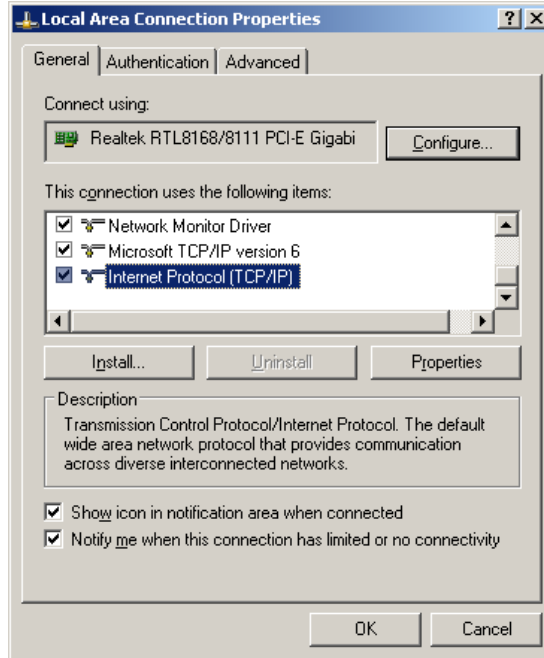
Local Area Connection Properties

?

X

General

Authentication

Advanced

Connect using:

Realtek RTL8168/8111 PCI-E Gigabi

Configure...

This connection uses the following items:

Network Monitor Driver

Microsoft TCP/IP version 6

Internet Protocol (TCP/IP)

Install...

Uninstall

Properties

Description

Transmission Control Protocol/Internet Protocol. The default wide area network protocol that provides communication across diverse interconnected networks.

Show icon in notification area when connected

Notify me when this connection has limited or no connectivity

OK

Cancel